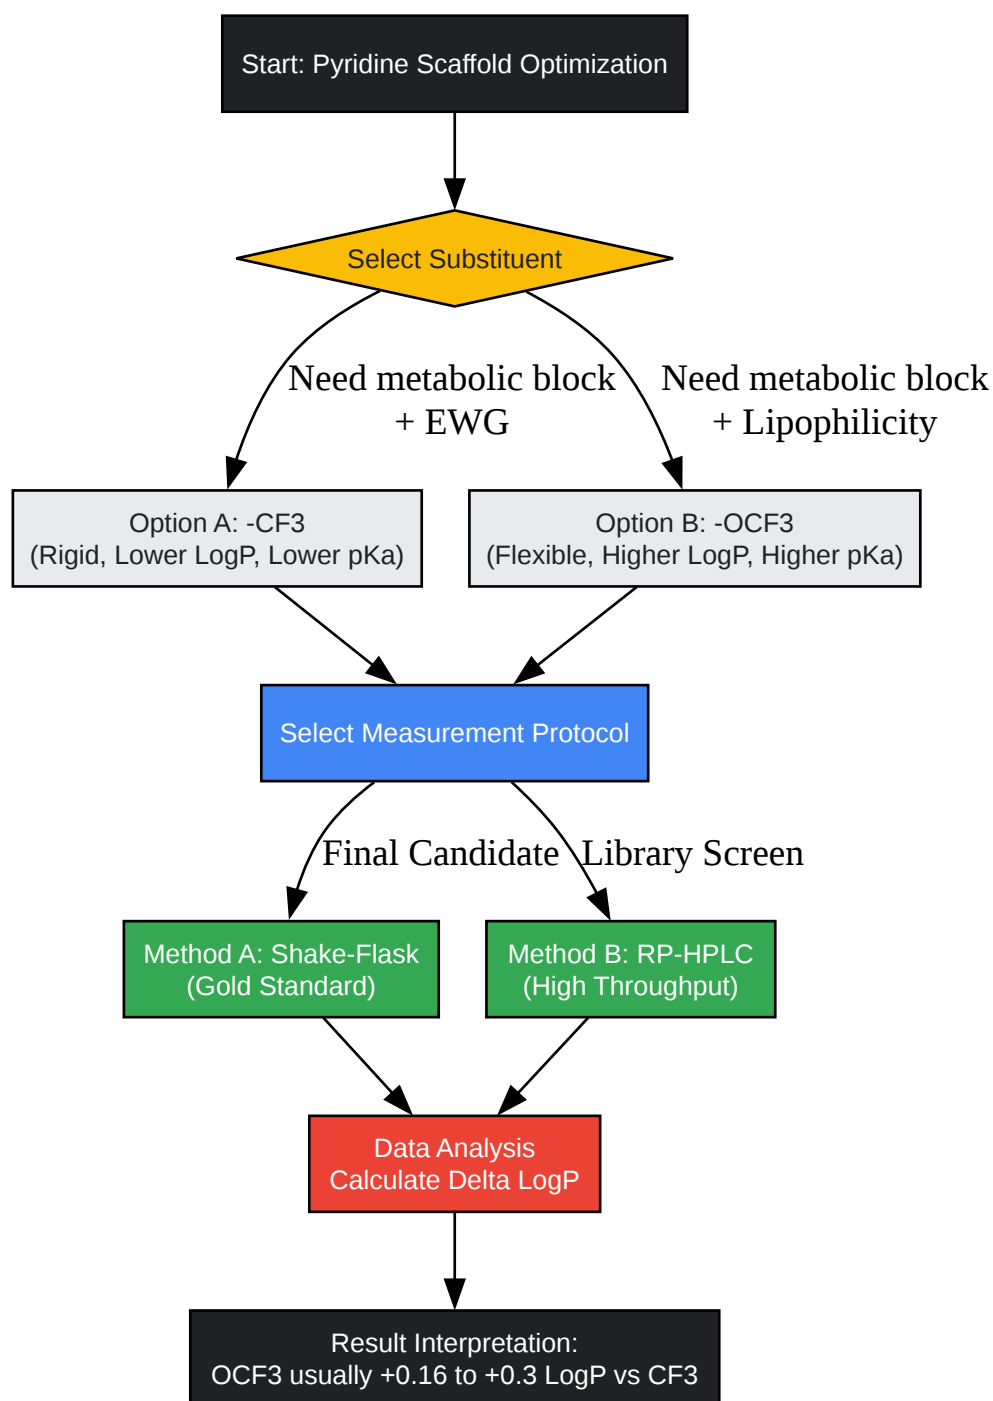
Start: Pyridine Scaffold Optimization

Select Substituent

Need metabolic block + EWG

Need metabolic block + Lipophilicity

Option A: -CF3
(Rigid, Lower LogP, Lower pKa)

Option B: -OCF3
(Flexible, Higher LogP, Higher pKa)

Select Measurement Protocol

Final Candidate

Library Screen

Method A: Shake-Flask
(Gold Standard)

Method B: RP-HPLC
(High Throughput)

Data Analysis
Calculate Delta LogP

Result Interpretation:
OCF3 usually +0.16 to +0.3 LogP vs CF3